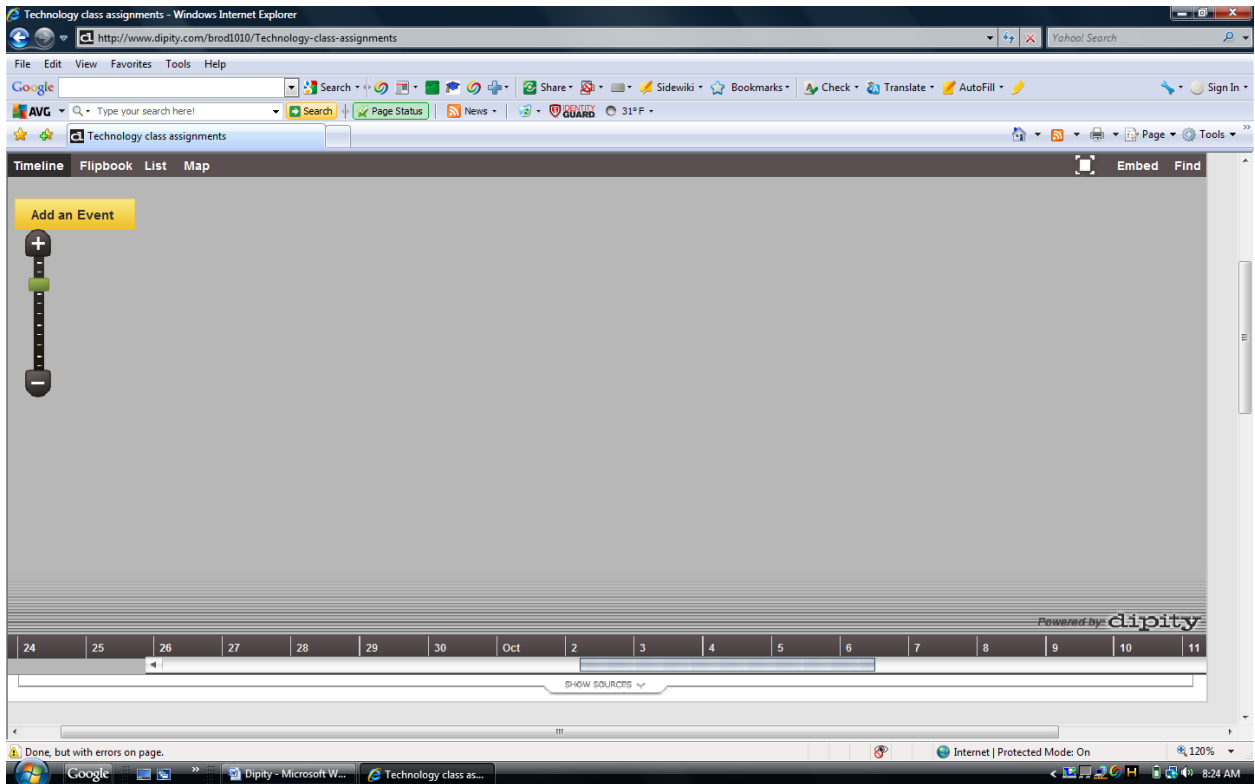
Technology class assignments - Windows Internet Explorer

http://www.dipity.com/brod1010/Technology-class-assignments

Yahoo! Search

File Edit View Favorites Tools Help

Google

Search · Share · Sidewiki · Bookmarks · Check · Translate · AutoFill · Sign In ·

AVG · Type your search here! Search Page Status News · IDENTITY GUARD 31°F ·

Technology class assignments

Page · Tools ·

Timeline Flipbook List Map

Embed Find

Add an Event

Powered by: dipity

| 24 | 25 | 26 | 27 | 28 | 29 | 30 | Oct | 2 | 3 | 4 | 5 | 6 | 7 | 8 | 9 | 10 | 11 |
|---|---|---|---|---|---|---|---|---|---|---|---|---|---|---|---|---|---|

SHOW SOURCES

Done, but with errors on page.

Internet | Protected Mode: On

120%

Google

Dipity - Microsoft W...

Technology class as...

8:24 AM